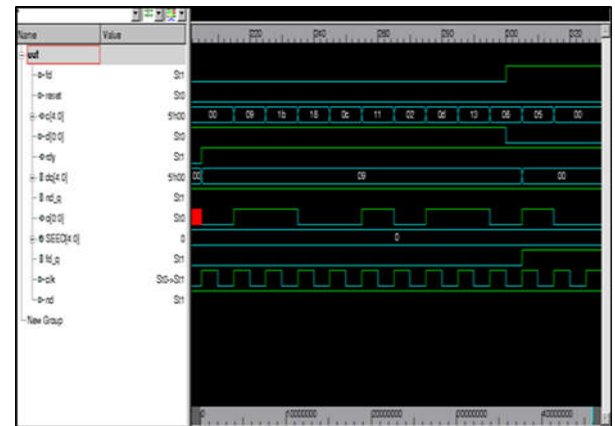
| Name | Value |
|---|---|
| uut | |
| fd | St1 |
| reset | St0 |
| c[4:0] | 5'h00 |
| d[0:0] | St0 |
| rdy | St1 |
| dc[4:0] | 5'h00 |
| rd_q | St1 |
| q[0:0] | St0 |
| SEED[4:0] | 0 |
| fd_q | St1 |
| clk | St0->St1 |
| rd | St1 |
| New Group | |

220 240 260 280 300 320

00 09 1b 18 0c 11 02 06 13 06 05 00

00 09 00

0

0 10000000 20000000 30000000 40000000